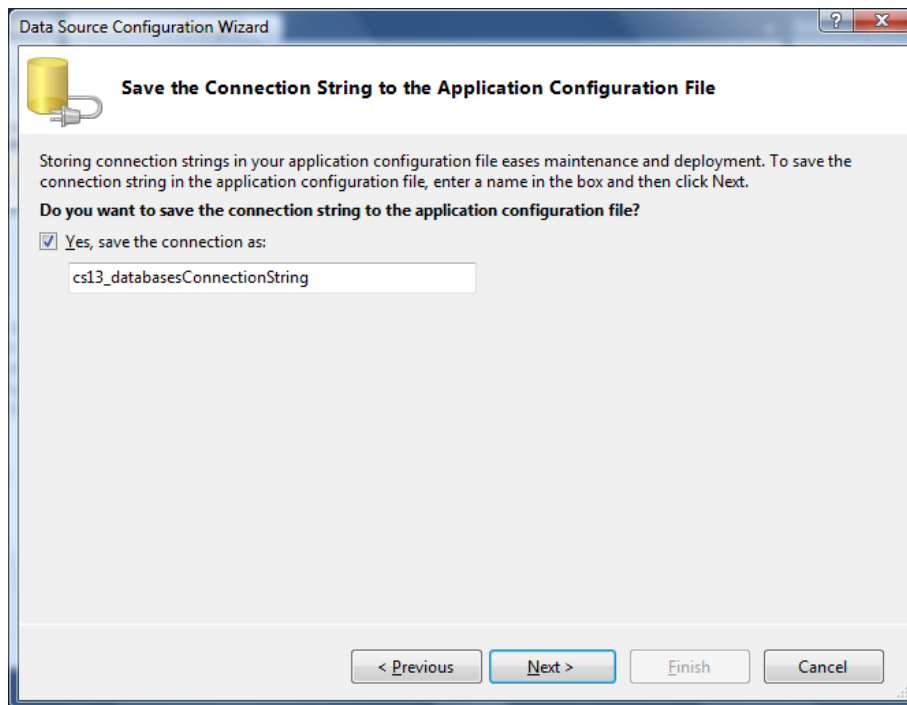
Data Source Configuration Wizard

?

X

Save the Connection String to the Application Configuration File

Storing connection strings in your application configuration file eases maintenance and deployment. To save the connection string in the application configuration file, enter a name in the box and then click Next.

Do you want to save the connection string to the application configuration file?

Yes, save the connection as:

cs13_databasesConnectionString

< Previous

Next >

Finish

Cancel